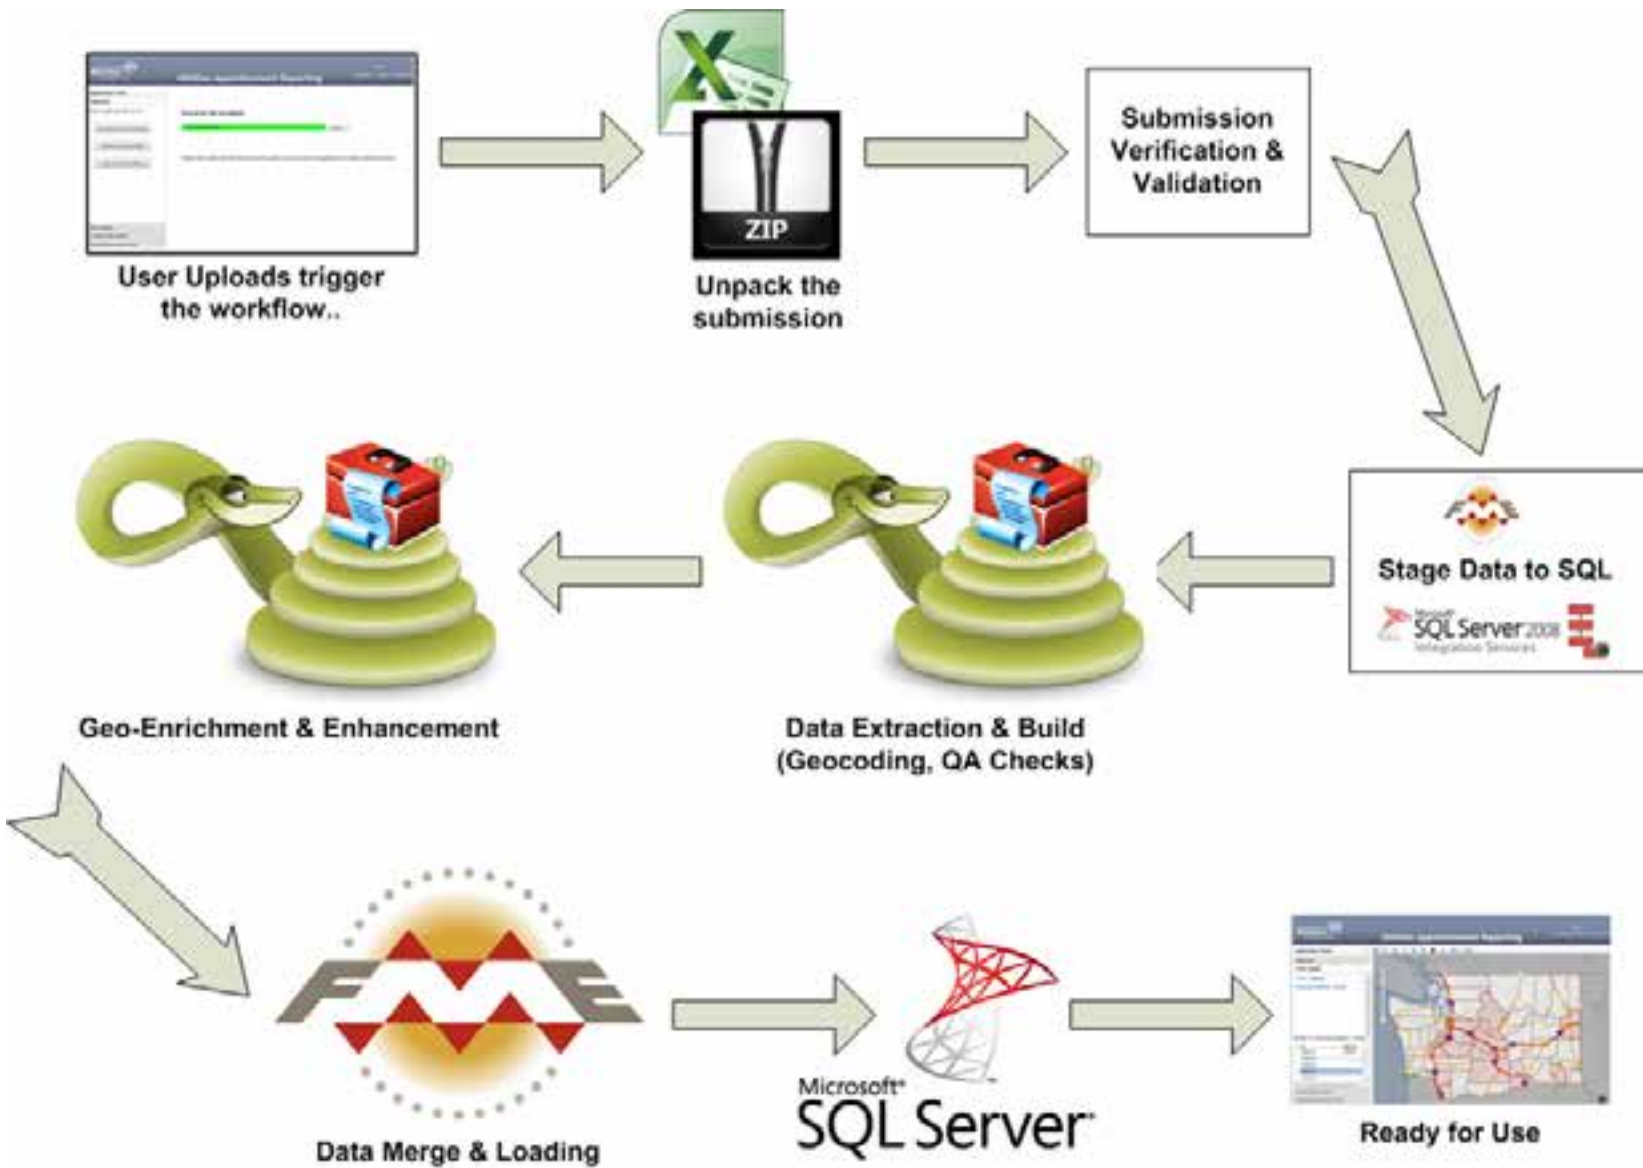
User Uploads trigger the workflow..

ZIP

Unpack the submission

Submission Verification & Validation

Stage Data to SQL

Microsoft SQL Server 2008 Integration Services

Data Extraction & Build (Geocoding, QA Checks)

Geo-Enrichment & Enhancement

FME

Data Merge & Loading

Microsoft SQL Server

Ready for Use